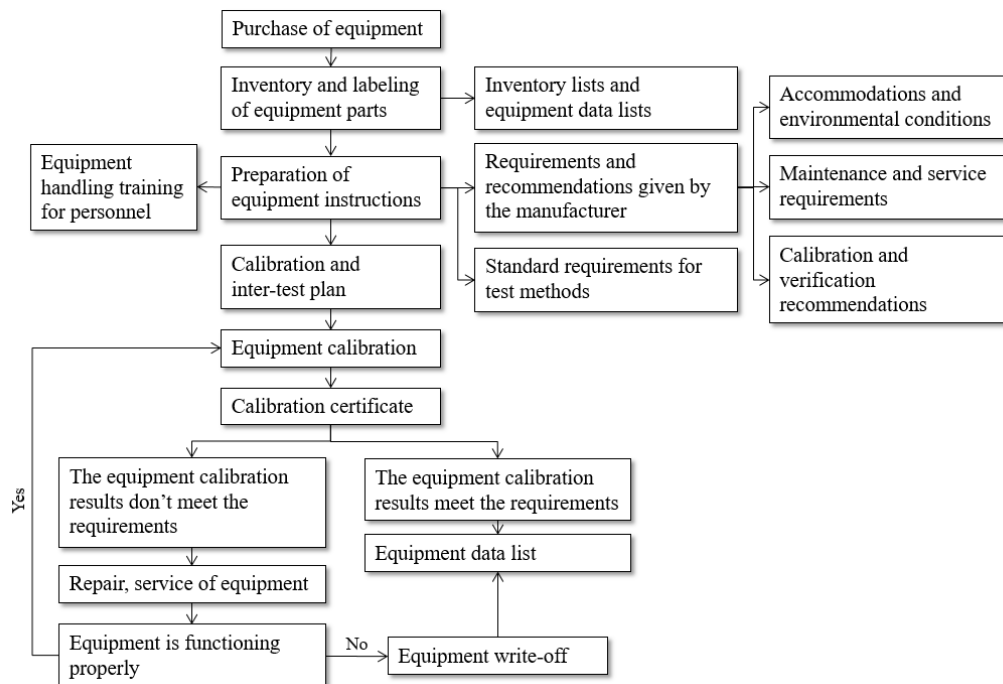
Purchase of equipment

Inventory and labeling of equipment parts

Inventory lists and equipment data lists

Accommodations and environmental conditions

Equipment handling training for personnel

Preparation of equipment instructions

Requirements and recommendations given by the manufacturer

Maintenance and service requirements

Calibration and inter-test plan

Standard requirements for test methods

Calibration and verification recommendations

Equipment calibration

Calibration certificate

Yes

The equipment calibration results don't meet the requirements

The equipment calibration results meet the requirements

Equipment data list

Repair, service of equipment

Equipment is functioning properly

No

Equipment write-off